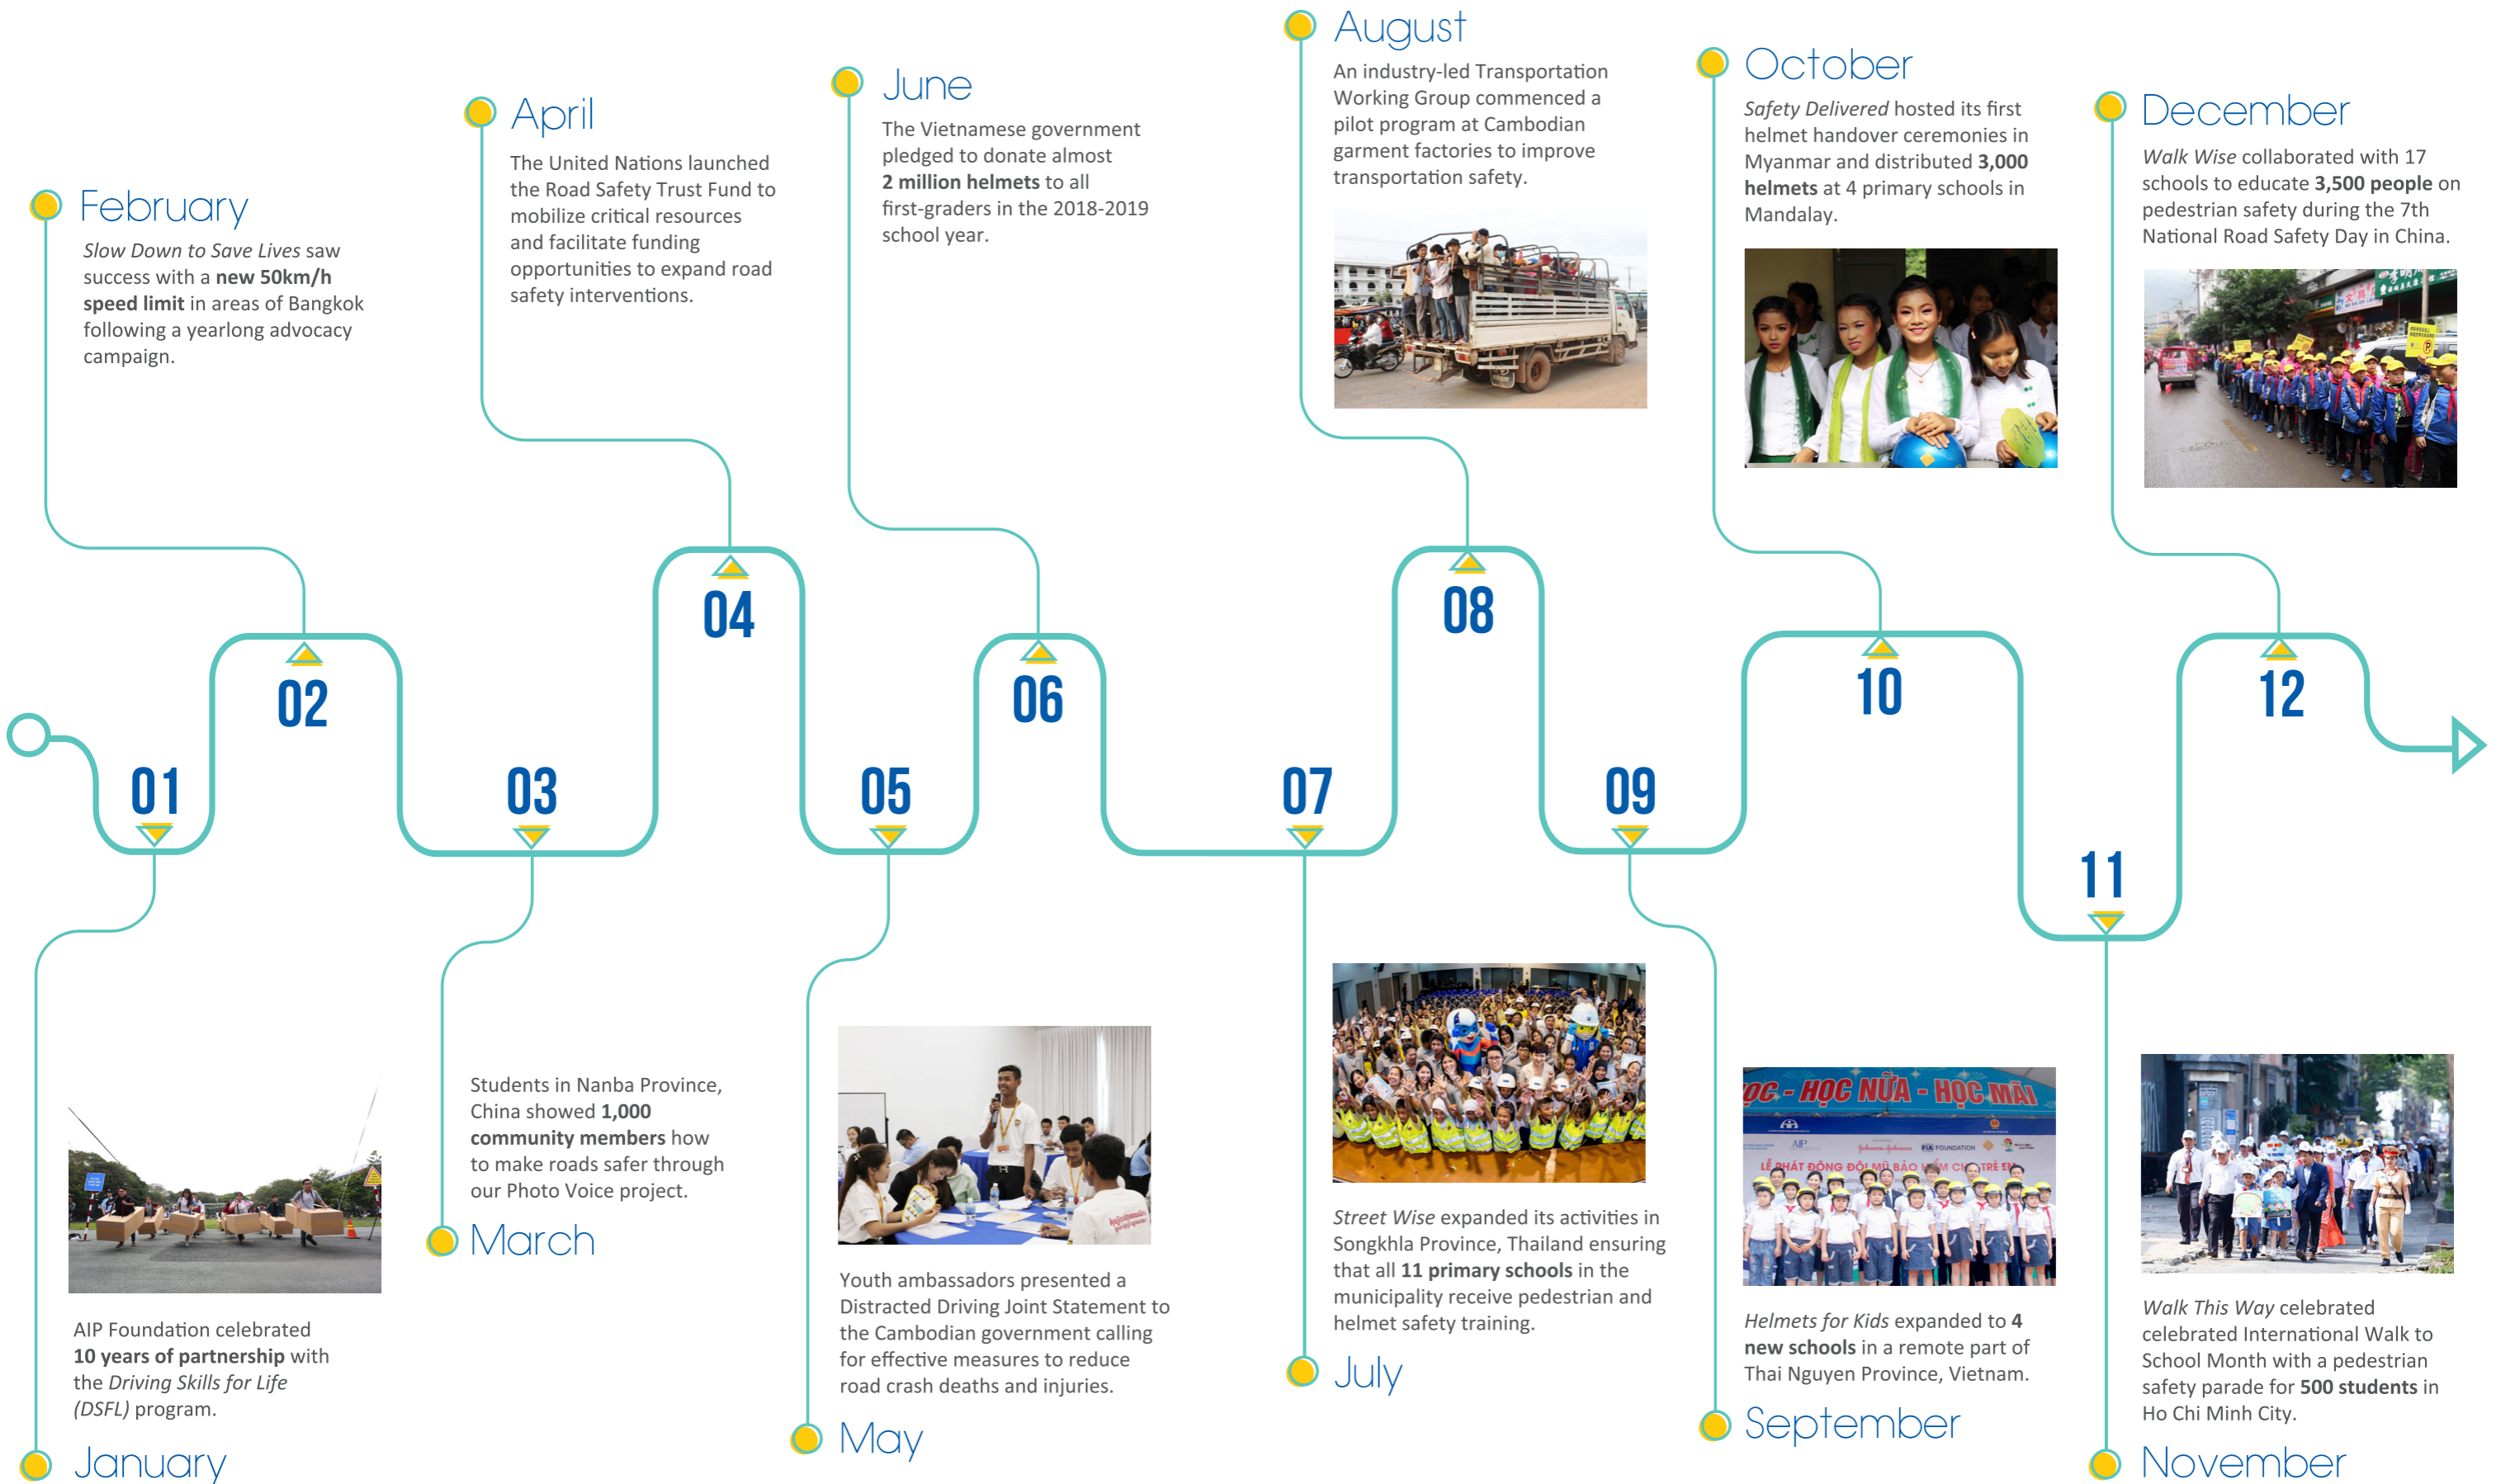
February

Slow Down to Save Lives saw success with a **new 50km/h speed limit** in areas of Bangkok following a yearlong advocacy campaign.

April

The United Nations launched the Road Safety Trust Fund to mobilize critical resources and facilitate funding opportunities to expand road safety interventions.

June

The Vietnamese government pledged to donate almost **2 million helmets** to all first-graders in the 2018-2019 school year.

August

An industry-led Transportation Working Group commenced a pilot program at Cambodian garment factories to improve transportation safety.

October

Safety Delivered hosted its first helmet handover ceremonies in Myanmar and distributed **3,000 helmets** at 4 primary schools in Mandalay.

December

Walk Wise collaborated with 17 schools to educate **3,500 people** on pedestrian safety during the 7th National Road Safety Day in China.

01

02

03

04

05

06

07

08

09

10

11

12

AIP Foundation celebrated **10 years of partnership** with the Driving Skills for Life (DSFL) program.

January

Students in Nanba Province, China showed **1,000 community members** how to make roads safer through our Photo Voice project.

March

Youth ambassadors presented a Distracted Driving Joint Statement to the Cambodian government calling for effective measures to reduce road crash deaths and injuries.

May

Street Wise expanded its activities in Songkhla Province, Thailand ensuring that all **11 primary schools** in the municipality receive pedestrian and helmet safety training.

July

ỌC - HỌC NỮA - HỌC MÃI

LỄ PHÁT ĐỘNG ĐỘI MŨ BẢO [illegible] CHO TRẺ EM

Helmets for Kids expanded to **4 new schools** in a remote part of Thai Nguyen Province, Vietnam.

September

Walk This Way celebrated celebrated International Walk to School Month with a pedestrian safety parade for **500 students** in Ho Chi Minh City.

November